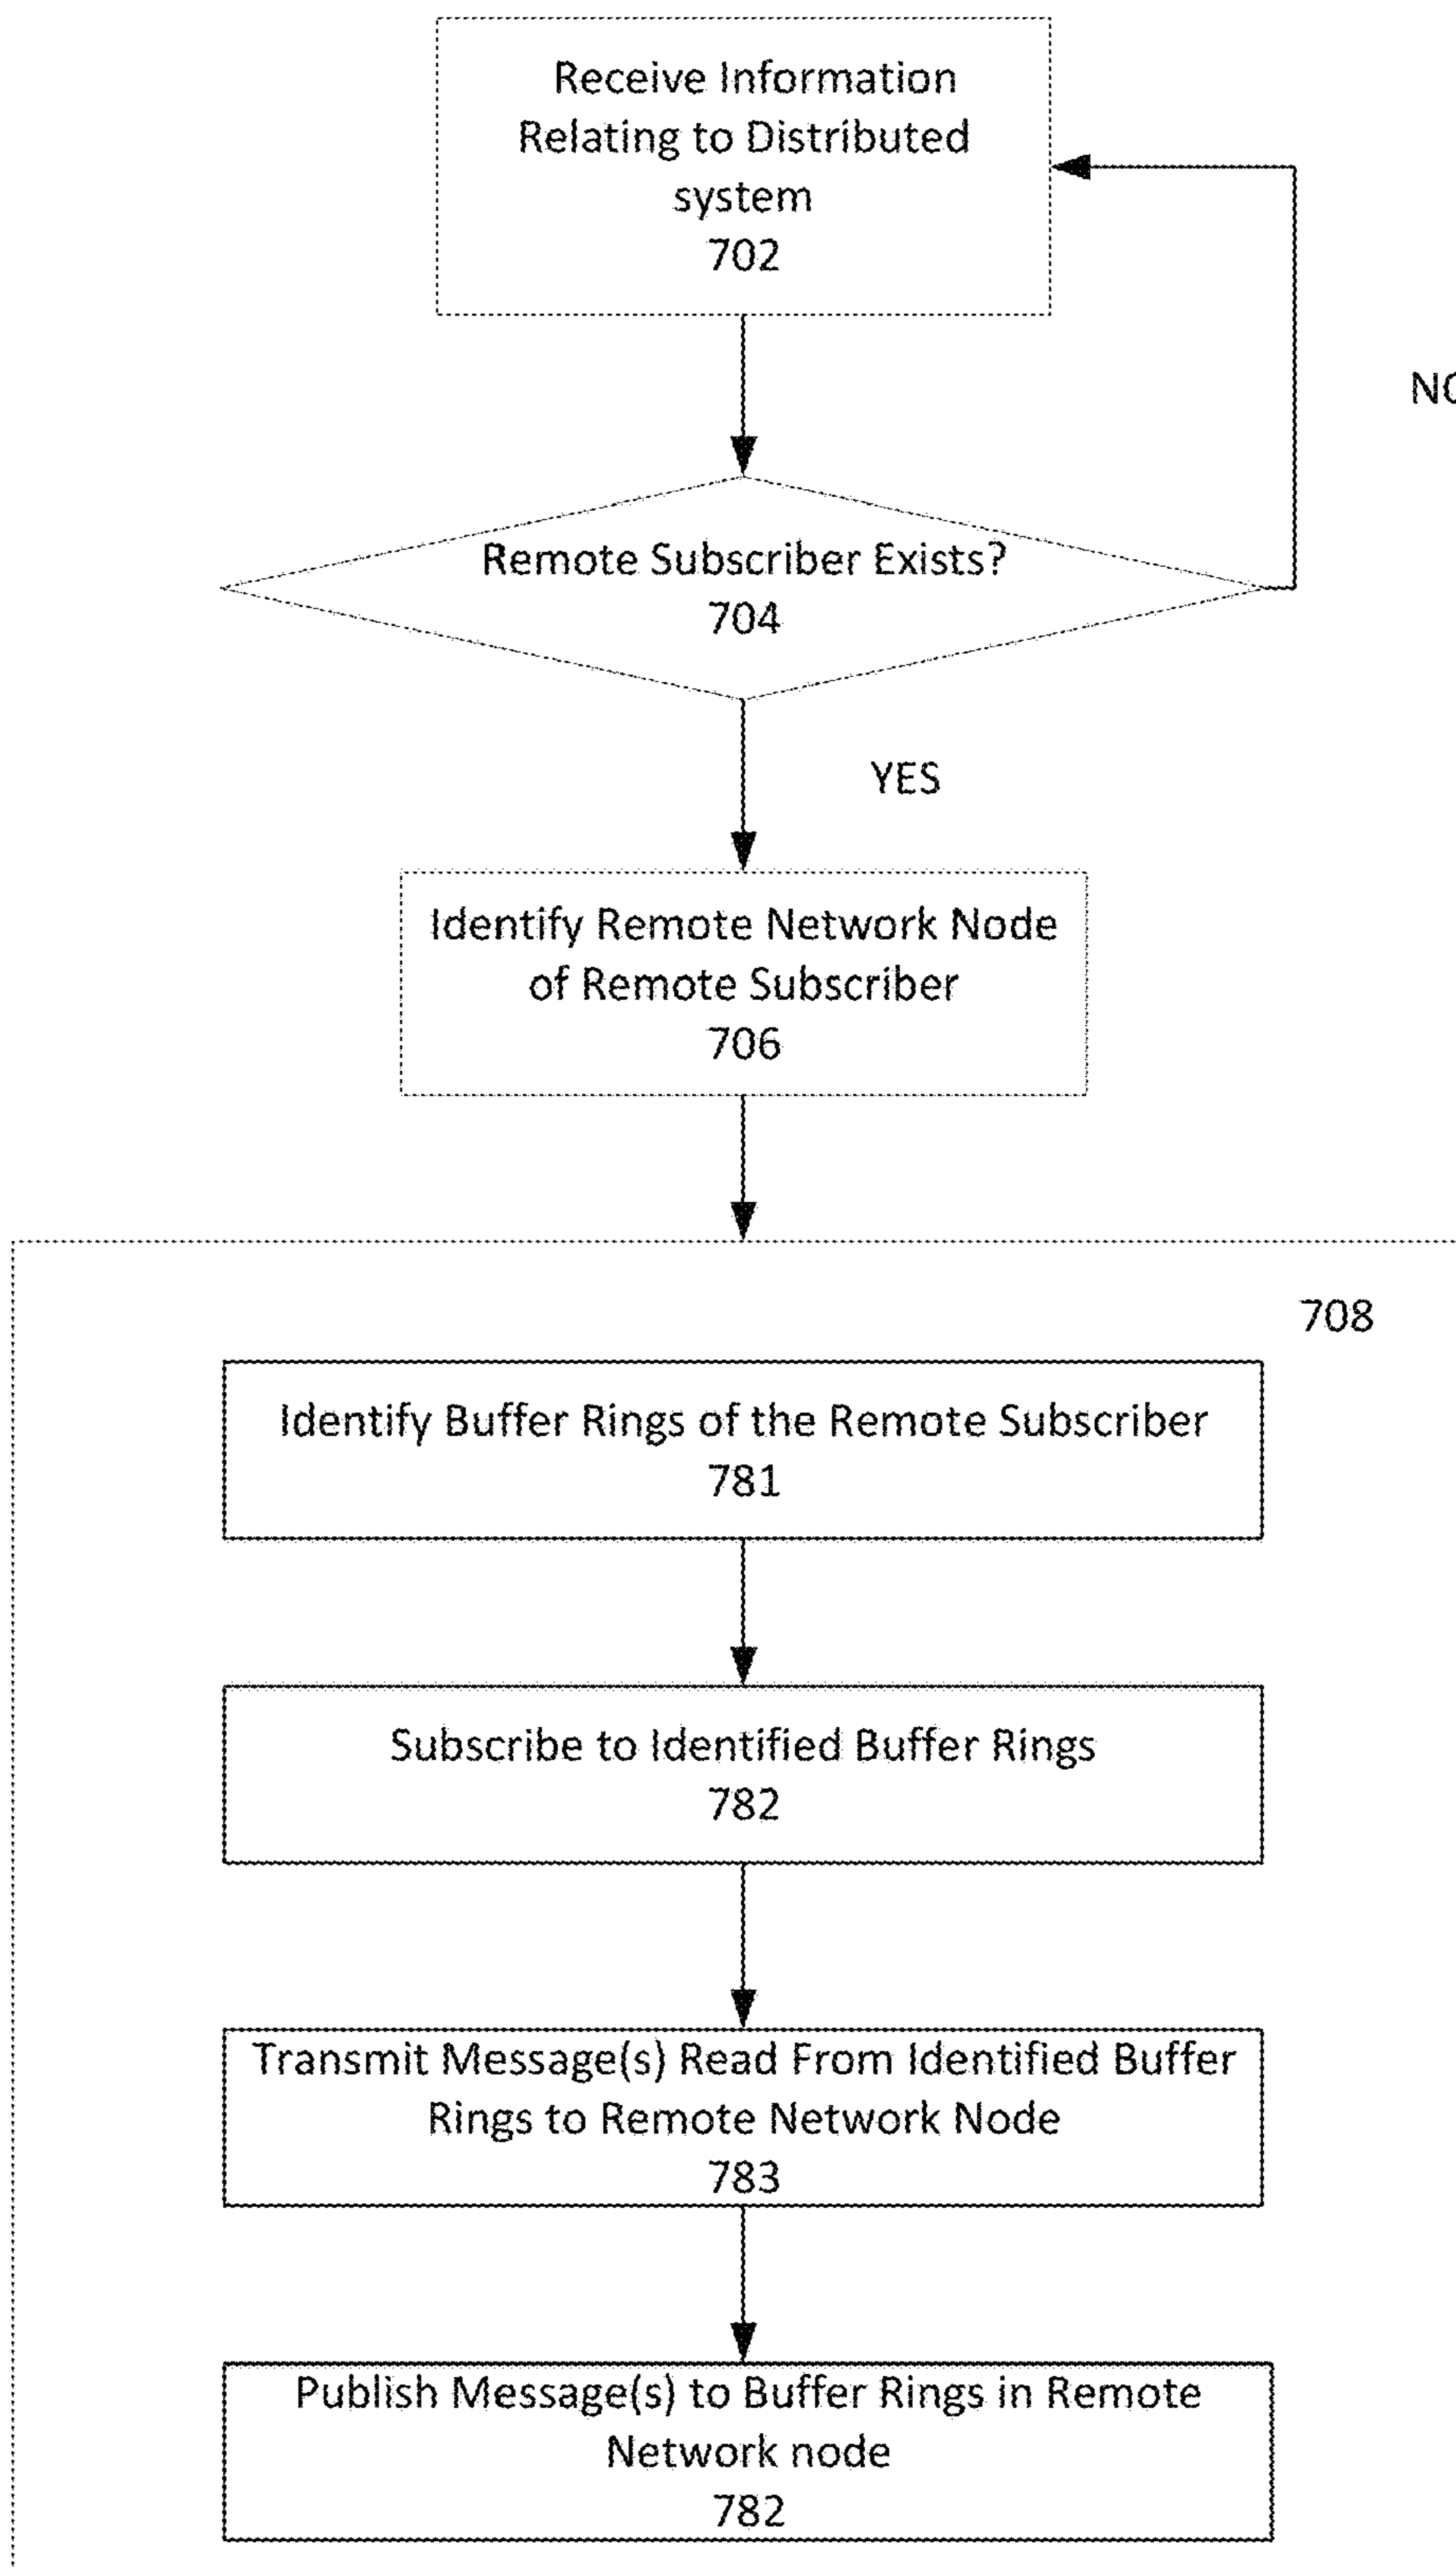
Receive Information Relating to Distributed system
702

NO

Remote Subscriber Exists?
704

YES

Identify Remote Network Node of Remote Subscriber
706

708

Identify Buffer Rings of the Remote Subscriber
781

Subscribe to Identified Buffer Rings
782

Transmit Message(s) Read From Identified Buffer Rings to Remote Network Node
783

Publish Message(s) to Buffer Rings in Remote Network node
782